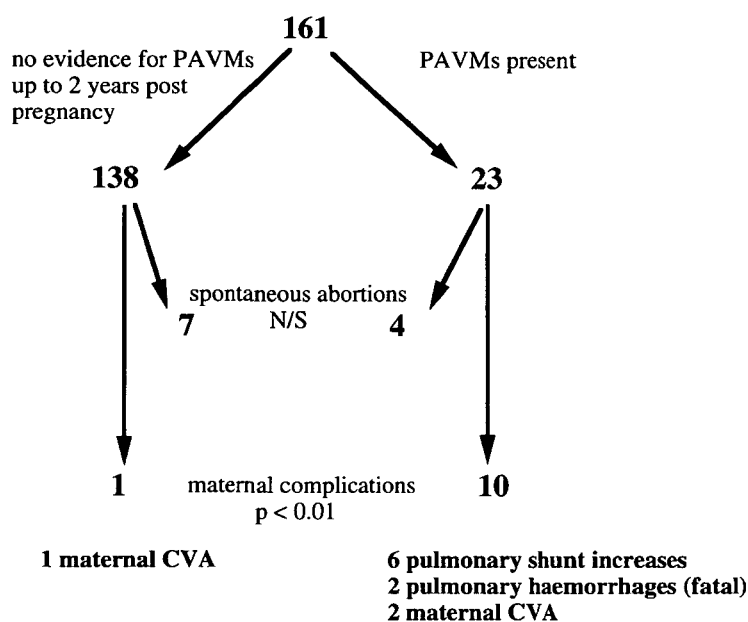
161

no evidence for PAVMs up to 2 years post pregnancy

PAVMs present

138

23

spontaneous abortions
N/S

7

4

1

maternal complications
p < 0.01

10

1 maternal CVA

6 pulmonary shunt increases
2 pulmonary haemorrhages (fatal)
2 maternal CVA